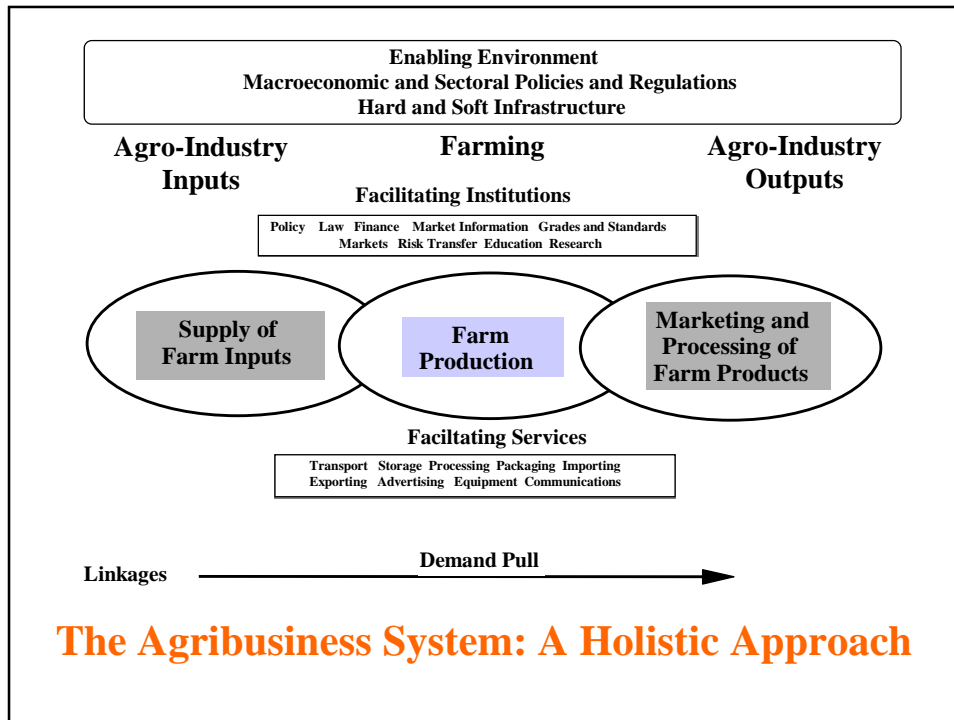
Enabling Environment
Macroeconomic and Sectoral Policies and Regulations
Hard and Soft Infrastructure

Agro-Industry Inputs

Farming

Agro-Industry Outputs

Facilitating Institutions

Policy Law Finance Market Information Grades and Standards Markets Risk Transfer Education Research

Supply of Farm Inputs

Farm Production

Marketing and Processing of Farm Products

Faciltating Services

Transport Storage Processing Packaging Importing Exporting Advertising Equipment Communications

Linkages

Demand Pull

The Agribusiness System: A Holistic Approach